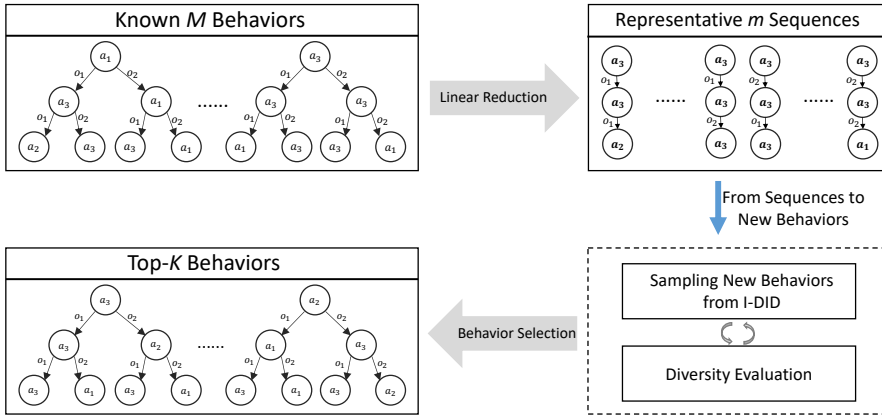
Known $M$ Behaviors

$a_1$
$o_1$ $o_2$
$a_3$ $a_1$
$o_1$ $o_2$ $o_1$ $o_2$
$a_2$ $a_3$ $a_3$ $a_1$

......

$a_3$
$o_1$ $o_2$
$a_3$ $a_3$
$o_1$ $o_2$ $o_1$ $o_2$
$a_1$ $a_3$ $a_3$ $a_1$

Linear Reduction

Representative $m$ Sequences

$a_3$
$o_1$
$a_3$
$o_1$
$a_2$

......

$a_3$
$o_1$
$a_3$
$o_2$
$a_3$

$a_3$
$o_2$
$a_3$
$o_1$
$a_3$

......

$a_3$
$o_2$
$a_3$
$o_2$
$a_1$

From Sequences to New Behaviors

Top-$K$ Behaviors

$a_3$
$o_1$ $o_2$
$a_3$ $a_2$
$o_1$ $o_2$ $o_1$ $o_2$
$a_3$ $a_1$ $a_3$ $a_1$

......

$a_2$
$o_1$ $o_2$
$a_1$ $a_3$
$o_1$ $o_2$ $o_1$ $o_2$
$a_3$ $a_3$ $a_3$ $a_2$

Behavior Selection

Sampling New Behaviors from I-DID

Diversity Evaluation